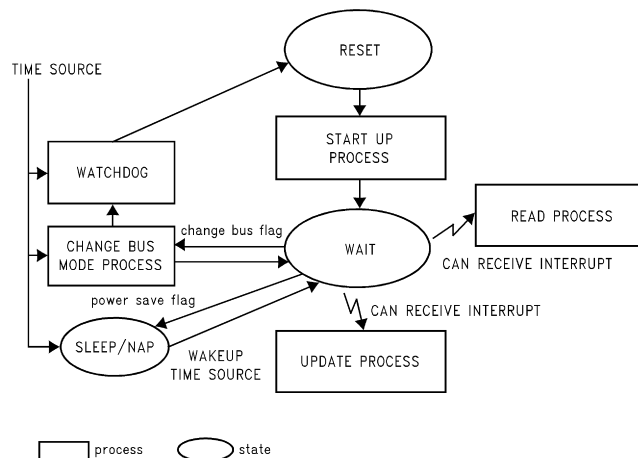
TIME SOURCE

RESET

START UP PROCESS

WATCHDOG

CHANGE BUS MODE PROCESS

change bus flag

WAIT

READ PROCESS

CAN RECEIVE INTERRUPT

power save flag

CAN RECEIVE INTERRUPT

SLEEP/NAP

WAKEUP TIME SOURCE

UPDATE PROCESS

process

state